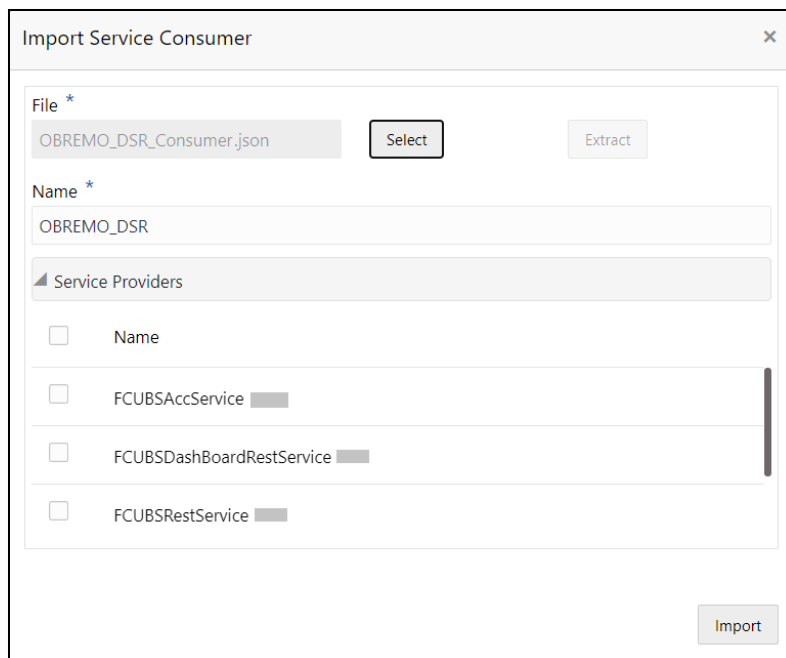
Import Service Consumer ×

File *
OBREMO_DSR_Consumer.json
Select
Extract

Name *
OBREMO_DSR

Service Providers

| | Name |
|---|---|
| | FCUBSAccService |
| | FCUBSDashBoardRestService |
| | FCUBSRestService |

Import